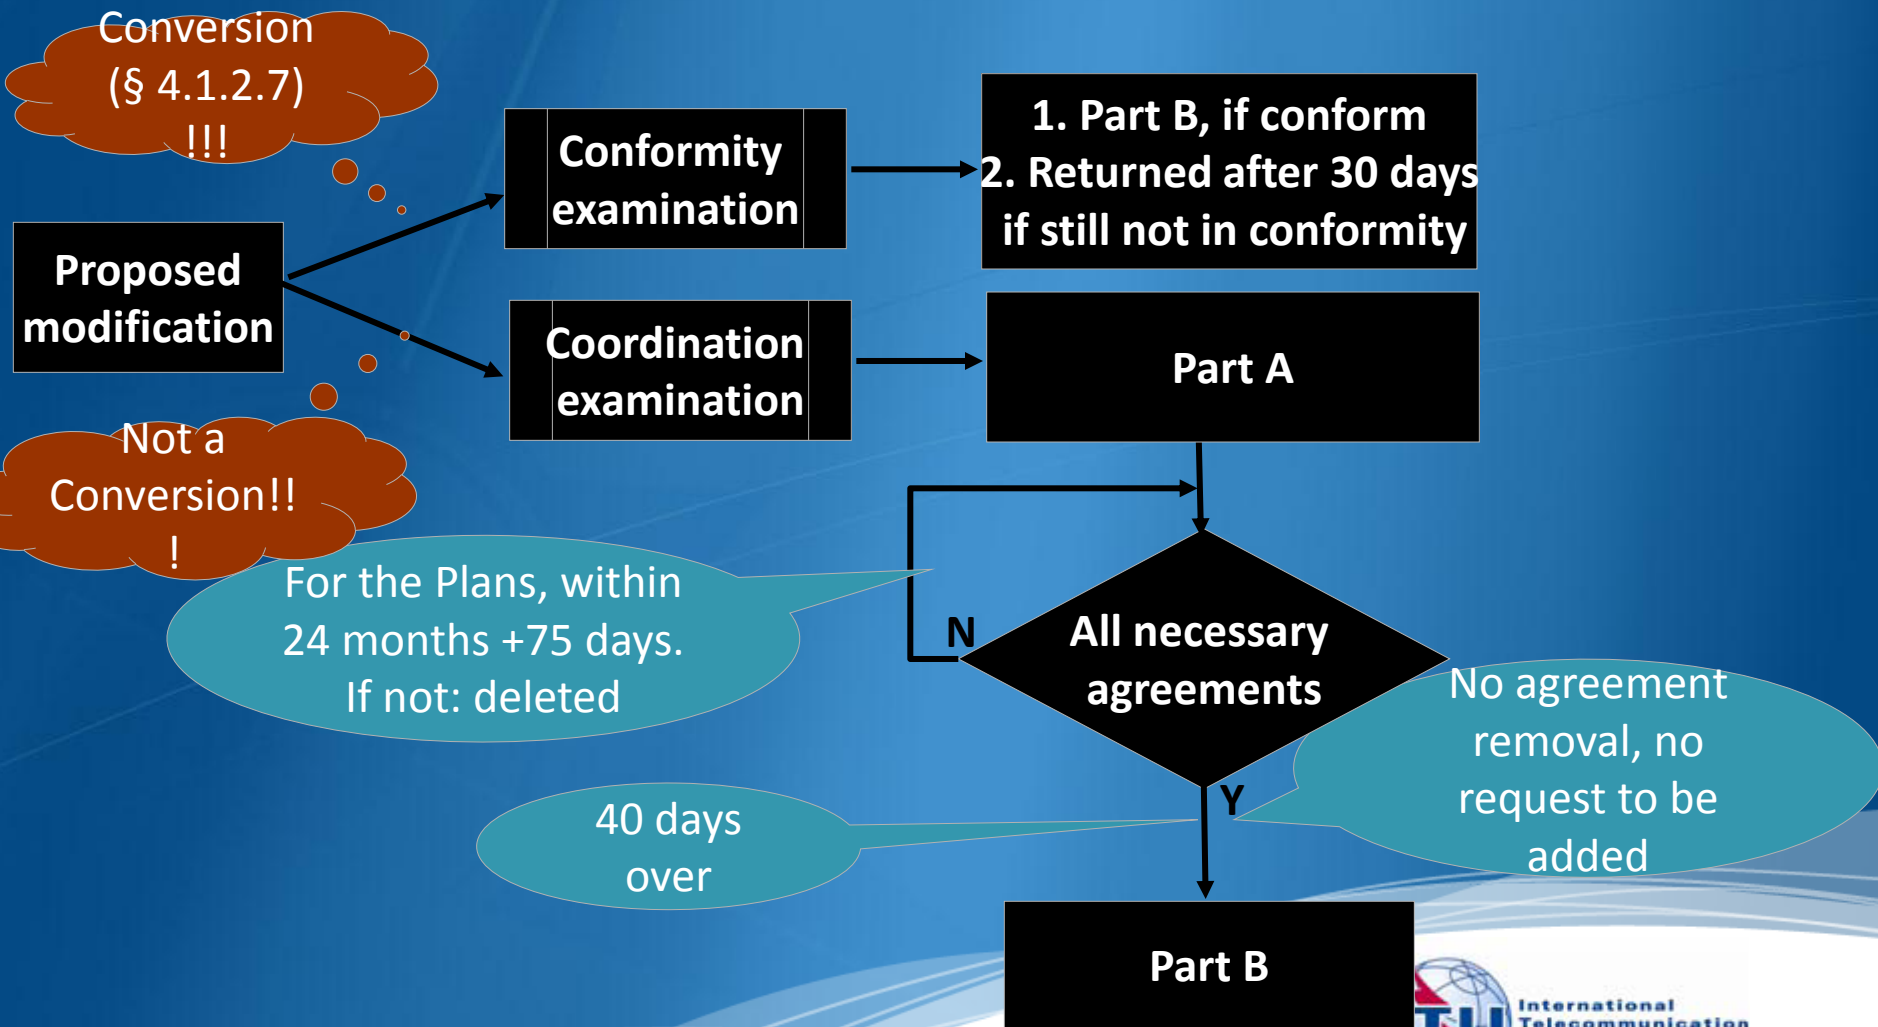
Conversion (§ 4.1.2.7) !!!

Proposed modification

Conformity examination

1. Part B, if conform
2. Returned after 30 days if still not in conformity

Coordination examination

Part A

Not a Conversion!! !

For the Plans, within 24 months +75 days. If not: deleted

N

All necessary agreements

No agreement removal, no request to be added

Y

40 days over

Part B

International Telecommunication